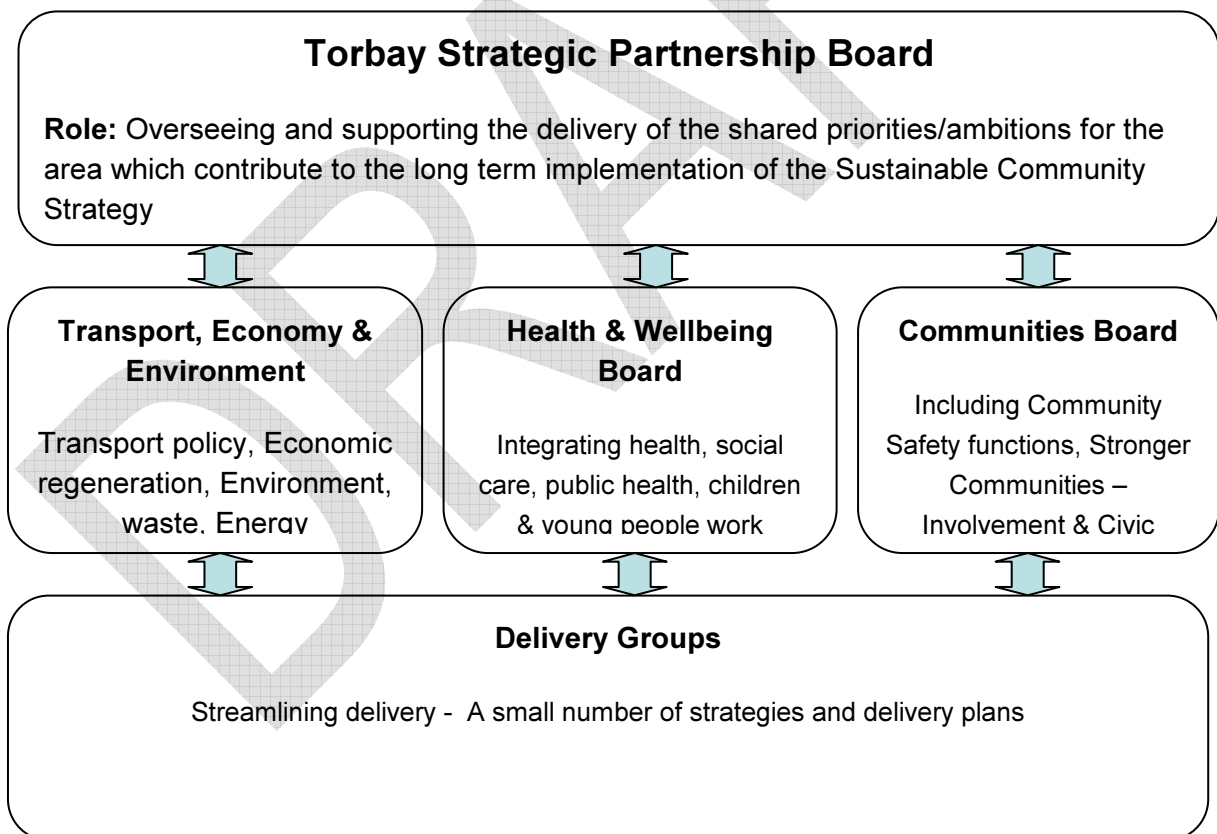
**Torbay Strategic Partnership Board**

**Role:** Overseeing and supporting the delivery of the shared priorities/ambitions for the area which contribute to the long term implementation of the Sustainable Community Strategy

**Transport, Economy & Environment**

Transport policy, Economic regeneration, Environment, waste, Energy

**Health & Wellbeing Board**

Integrating health, social care, public health, children & young people work

**Communities Board**

Including Community Safety functions, Stronger Communities – Involvement & Civic

**Delivery Groups**

Streamlining delivery - A small number of strategies and delivery plans

DRAFT